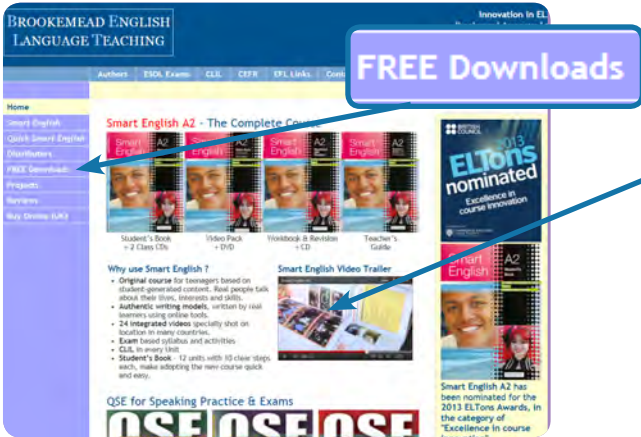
BROOKEMEAD ENGLISH LANGUAGE TEACHING

Innovation in EL

Authors | ESOL Exams | CLIL | CEFR | EFL Links | Cont

FREE Downloads

Home
Smart English
Quick Smart English
Distributors
FREE Downloads
Projects
Reviews
Buy Online (UK)

Smart English A2 - The Complete Course

Smart English A2
Student's Book + 2 Class CDs

Smart English A2
Video Pack + DVD

Smart English A2
Workbook & Revision + CD

Smart English A2
Teacher's Guide

Why use Smart English ?
• Original course for teenagers based on student-generated content. Real people talk about their lives, interests and skills.
• Authentic writing models, written by real learners using online tools.
• 24 integrated videos specially shot on location in many countries.
• Exam based syllabus and activities
• CLIL in every Unit
• Student's Book - 12 units with 10 clear steps each, make adopting the new course quick and easy.

Smart English Video Trailer

QSE for Speaking Practice & Exams

QSE QSE QSE

BRITISH COUNCIL
ELTons 2013 nominated
Excellence in course innovation

Smart English A2

Smart English A2 has been nominated for the 2013 ELTons Awards, in the category of "Excellence in course